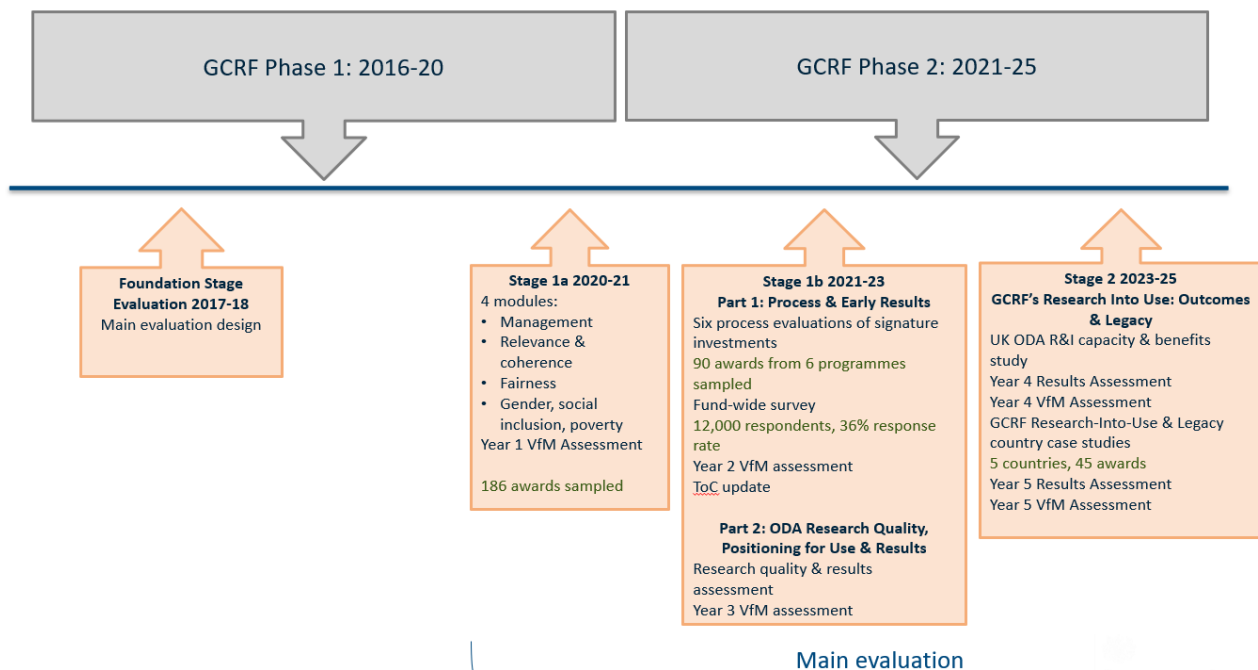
GCRF Phase 1: 2016-20

GCRF Phase 2: 2021-25

**Foundation Stage Evaluation 2017-18**
Main evaluation design

**Stage 1a 2020-21**
4 modules:
• Management
• Relevance & coherence
• Fairness
• Gender, social inclusion, poverty
Year 1 VfM Assessment

186 awards sampled

**Stage 1b 2021-23**
**Part 1: Process & Early Results**
Six process evaluations of signature investments
90 awards from 6 programmes sampled
Fund-wide survey
12,000 respondents, 36% response rate
Year 2 VfM assessment
ToC update

**Part 2: ODA Research Quality, Positioning for Use & Results**
Research quality & results assessment
Year 3 VfM assessment

**Stage 2 2023-25**
**GCRF's Research Into Use: Outcomes & Legacy**
UK ODA R&I capacity & benefits study
Year 4 Results Assessment
Year 4 VfM Assessment
GCRF Research-Into-Use & Legacy country case studies
5 countries, 45 awards
Year 5 Results Assessment
Year 5 VfM Assessment

Main evaluation